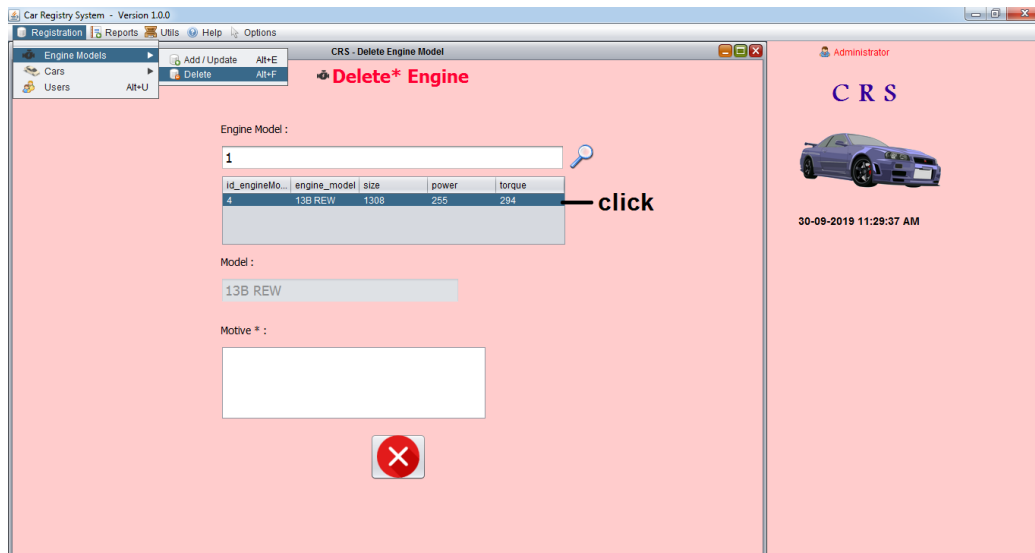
Car Registry System - Version 1.0.0

Registration Reports Utils Help Options

Engine Models
Cars
Users Alt+U

Add / Update Alt+E
Delete Alt+F

CRS - Delete Engine Model

Delete* Engine

Engine Model :

1

| id_engineMo... | engine_model | size | power | torque |
|---|---|---|---|---|
| 4 | 13B REW | 1308 | 255 | 294 |

click

Model :

13B REW

Motive * :

Administrator

C R S

30-09-2019 11:29:37 AM